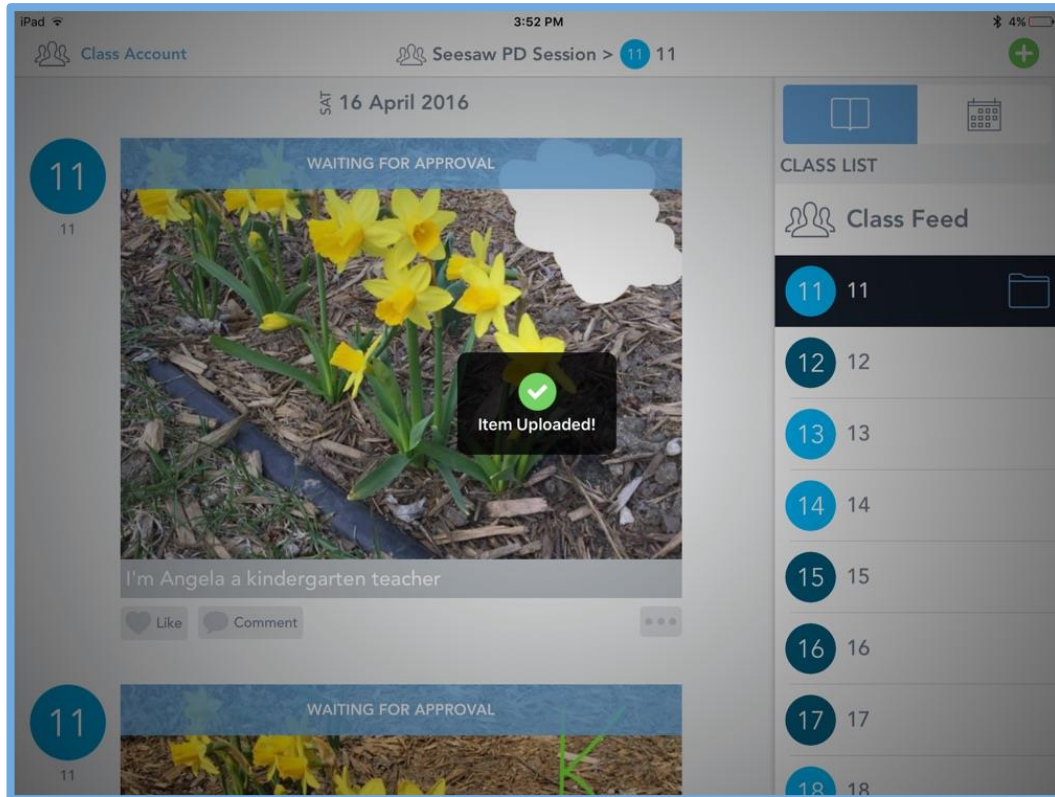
iPad
3:52 PM
4%

Class Account
Seesaw PD Session > 11 11

SAT 16 April 2016

11
11
WAITING FOR APPROVAL
Item Uploaded!
I'm Angela a kindergarten teacher
Like
Comment

11
11
WAITING FOR APPROVAL

CLASS LIST
Class Feed
11 11
12 12
13 13
14 14
15 15
16 16
17 17
18 18